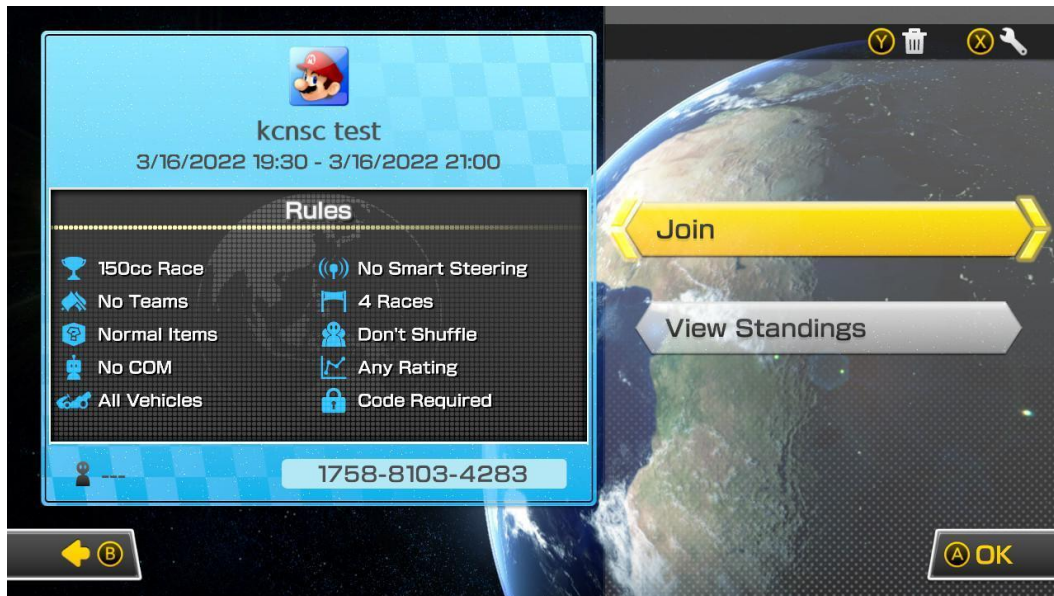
Y X

kcnsc test
3/16/2022 19:30 - 3/16/2022 21:00

Rules

150cc Race
No Smart Steering
No Teams
4 Races
Normal Items
Don't Shuffle
No COM
Any Rating
All Vehicles
Code Required

---
1758-8103-4283

Join

View Standings

B

A OK